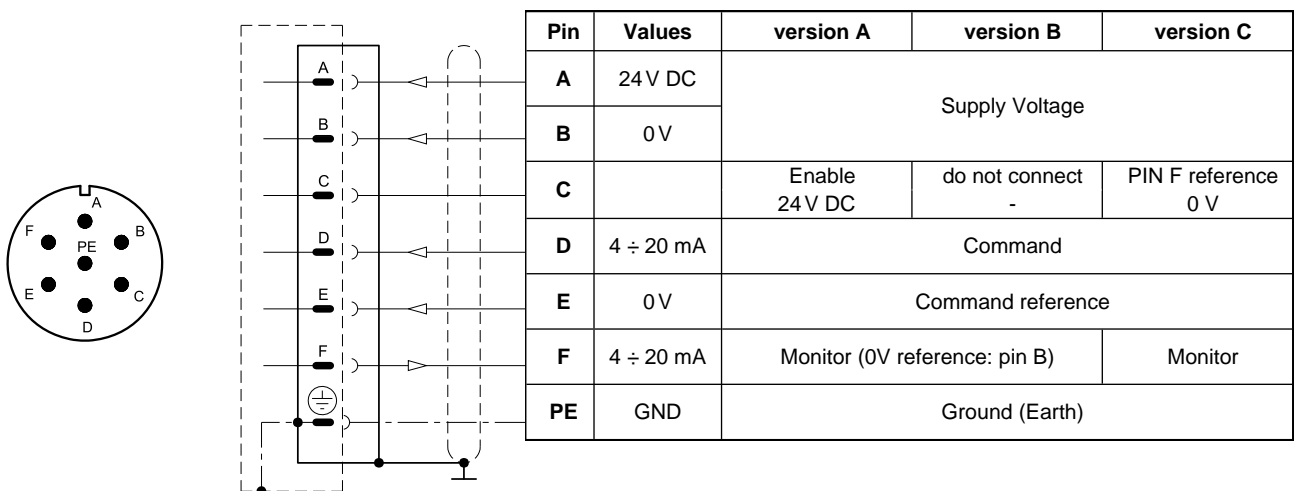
A
B
C
D
E
F
PE

A
B
C
D
E
F

| Pin | Values | version A | version B | version C |
|---|---|---|---|---|
| **A** | 24 V DC | Supply Voltage | | |
| **B** | 0 V | | | |
| **C** | | Enable 24 V DC | do not connect - | PIN F reference 0 V |
| **D** | 4 ÷ 20 mA | Command | | |
| **E** | 0 V | Command reference | | |
| **F** | 4 ÷ 20 mA | Monitor (0V reference: pin B) | | Monitor |
| **PE** | GND | Ground (Earth) | | |